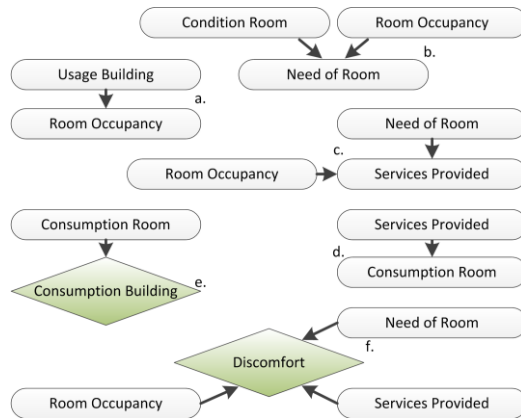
Condition Room

Room Occupancy

b.

Need of Room

Usage Building

a.

Room Occupancy

Need of Room

c.

Room Occupancy

Services Provided

Consumption Room

Services Provided

d.

Consumption Room

Consumption Building

e.

Need of Room

f.

Discomfort

Room Occupancy

Services Provided